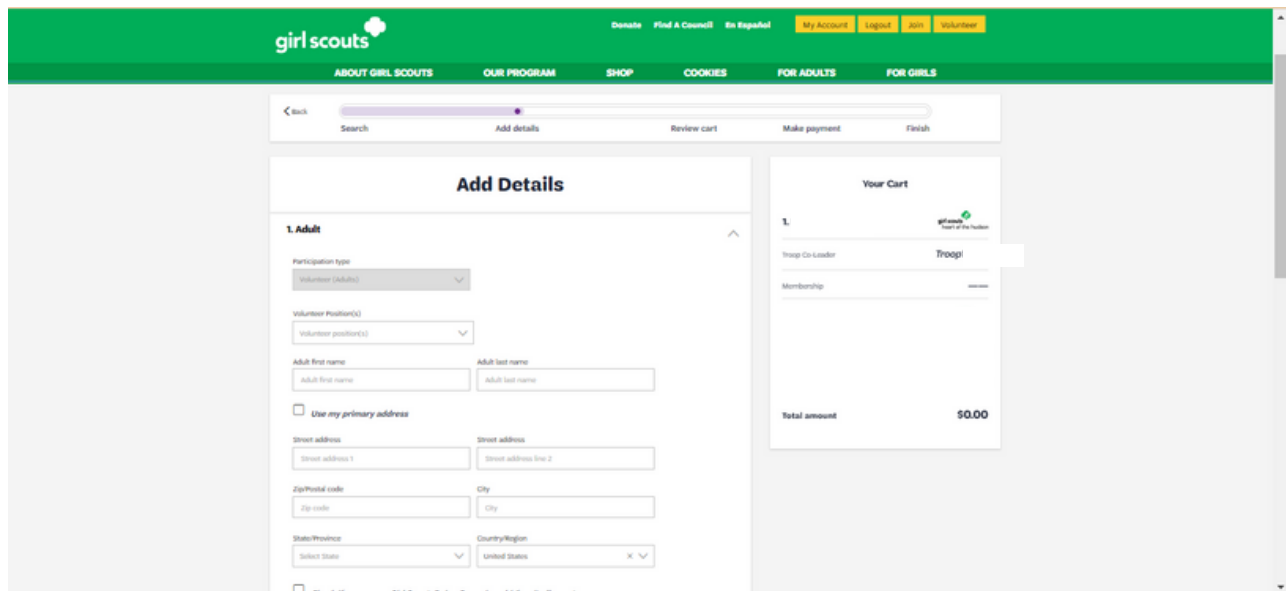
girl scouts

Donate Find A Council En Español My Account Logout Join Volunteer

ABOUT GIRL SCOUTS OUR PROGRAM SHOP COOKIES FOR ADULTS FOR GIRLS

Back

Search Add details Review cart Make payment Finish

Add Details

1. Adult

Participation type

Volunteer (Adults)

Volunteer Position(s)

Volunteer position(s)

Adult first name

Adult first name

Adult last name

Adult last name

Use my primary address

Street address

Street address 1

Street address

Street address line 2

Zip/Postal code

Zip code

City

City

State/Province

Select State

Country/Region

United States

Your Cart

1.

girl scouts heart of the hudson

Troop Co-Leader

Troop

Membership

Total amount

$0.00